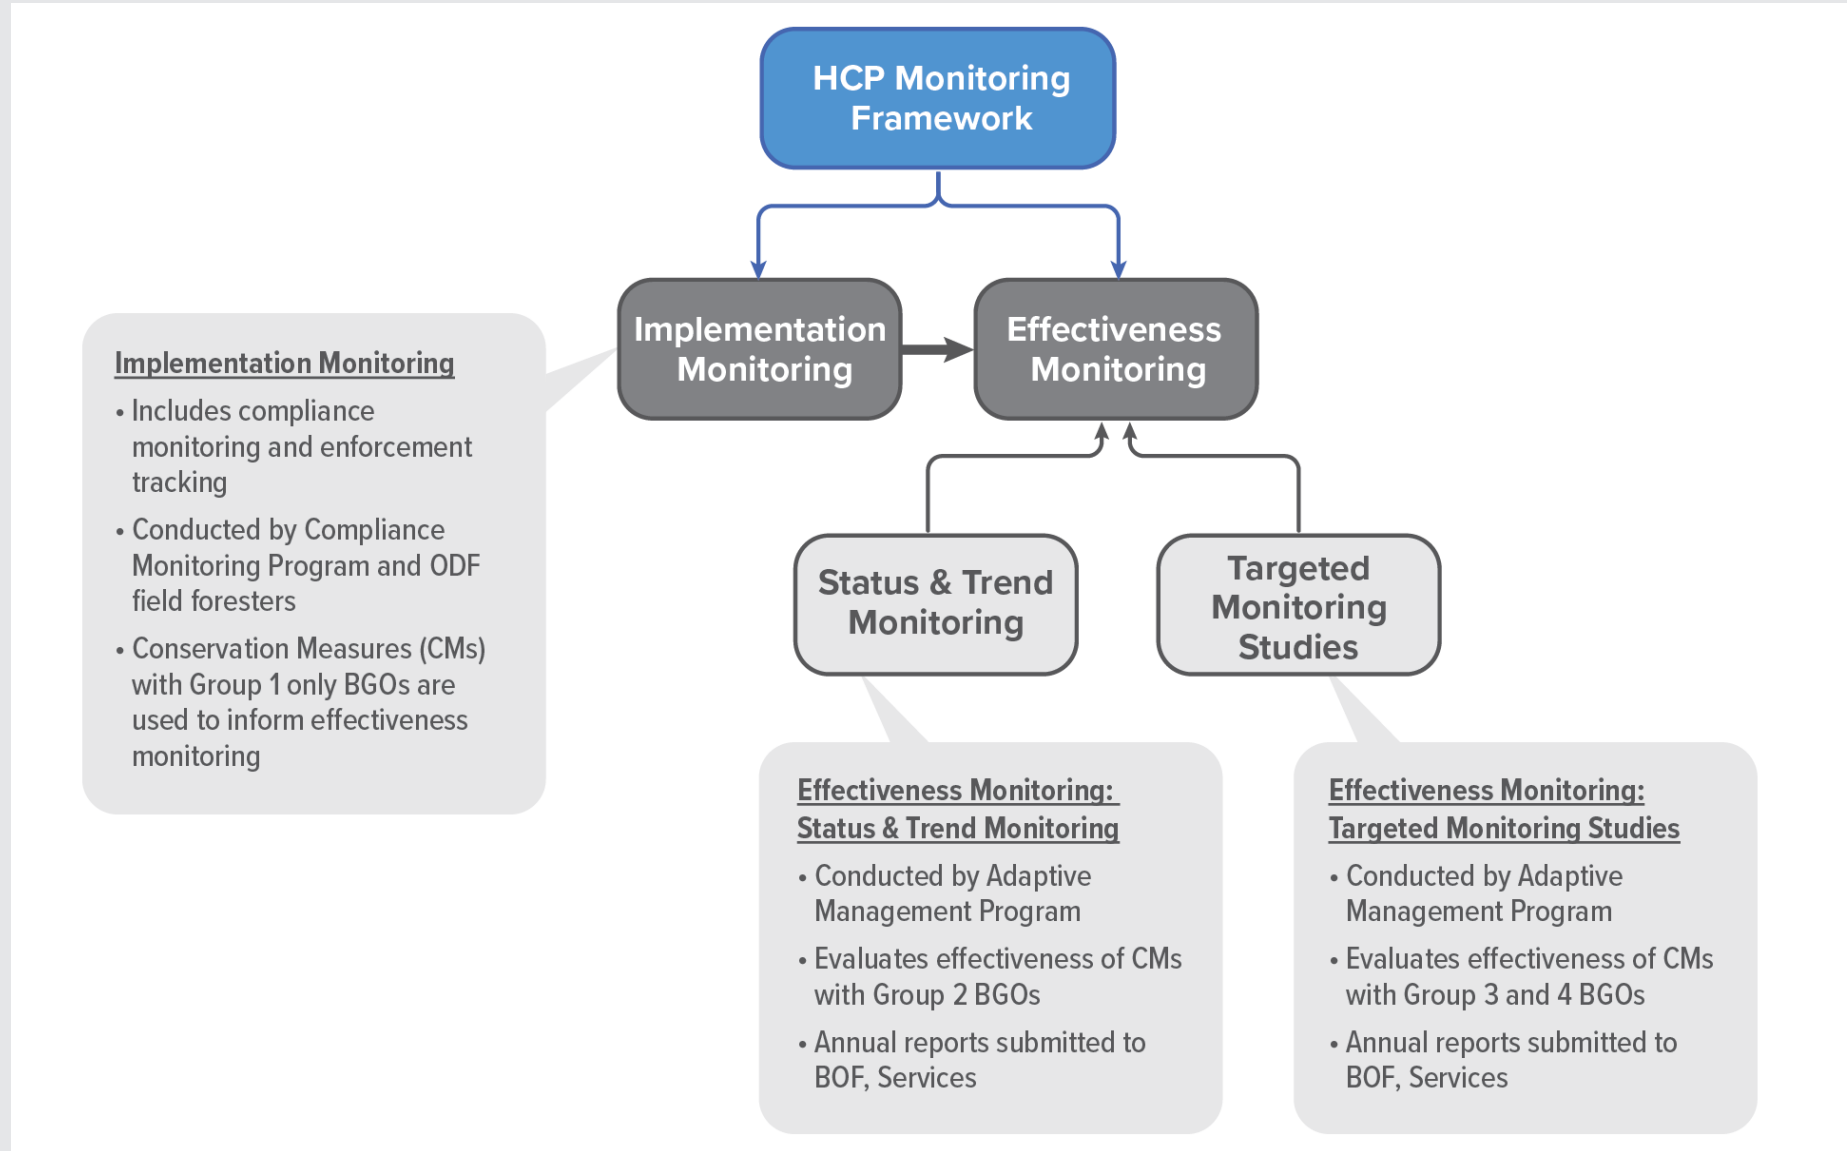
HCP Monitoring Framework

Implementation Monitoring

Effectiveness Monitoring

Implementation Monitoring
• Includes compliance monitoring and enforcement tracking
• Conducted by Compliance Monitoring Program and ODF field foresters
• Conservation Measures (CMs) with Group 1 only BGOs are used to inform effectiveness monitoring

Status & Trend Monitoring

Targeted Monitoring Studies

Effectiveness Monitoring: Status & Trend Monitoring
• Conducted by Adaptive Management Program
• Evaluates effectiveness of CMs with Group 2 BGOs
• Annual reports submitted to BOF, Services

Effectiveness Monitoring: Targeted Monitoring Studies
• Conducted by Adaptive Management Program
• Evaluates effectiveness of CMs with Group 3 and 4 BGOs
• Annual reports submitted to BOF, Services